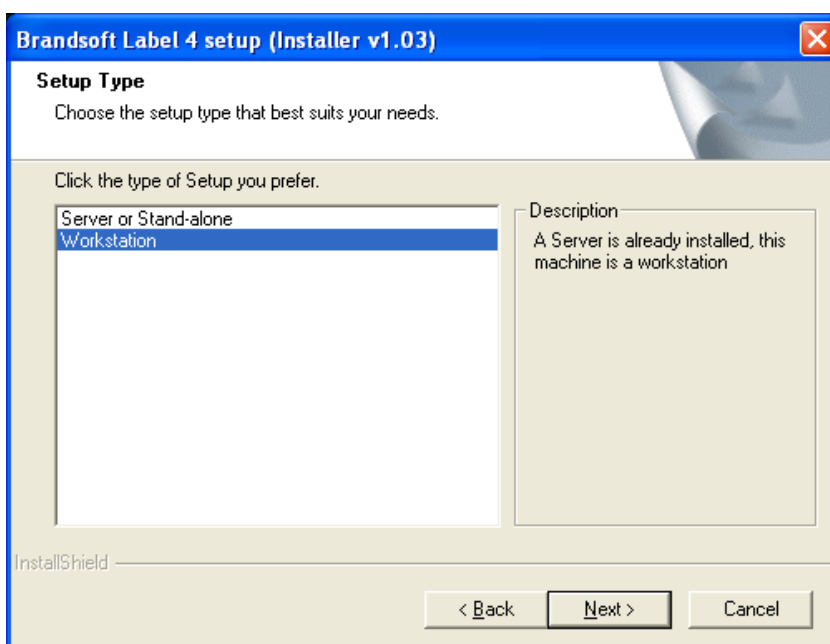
Brandsoft Label 4 setup (Installer v1.03)

Setup Type

Choose the setup type that best suits your needs.

Click the type of Setup you prefer.

Server or Stand-alone
Workstation

Description

A Server is already installed, this machine is a workstation

InstallShield

< Back

Next >

Cancel